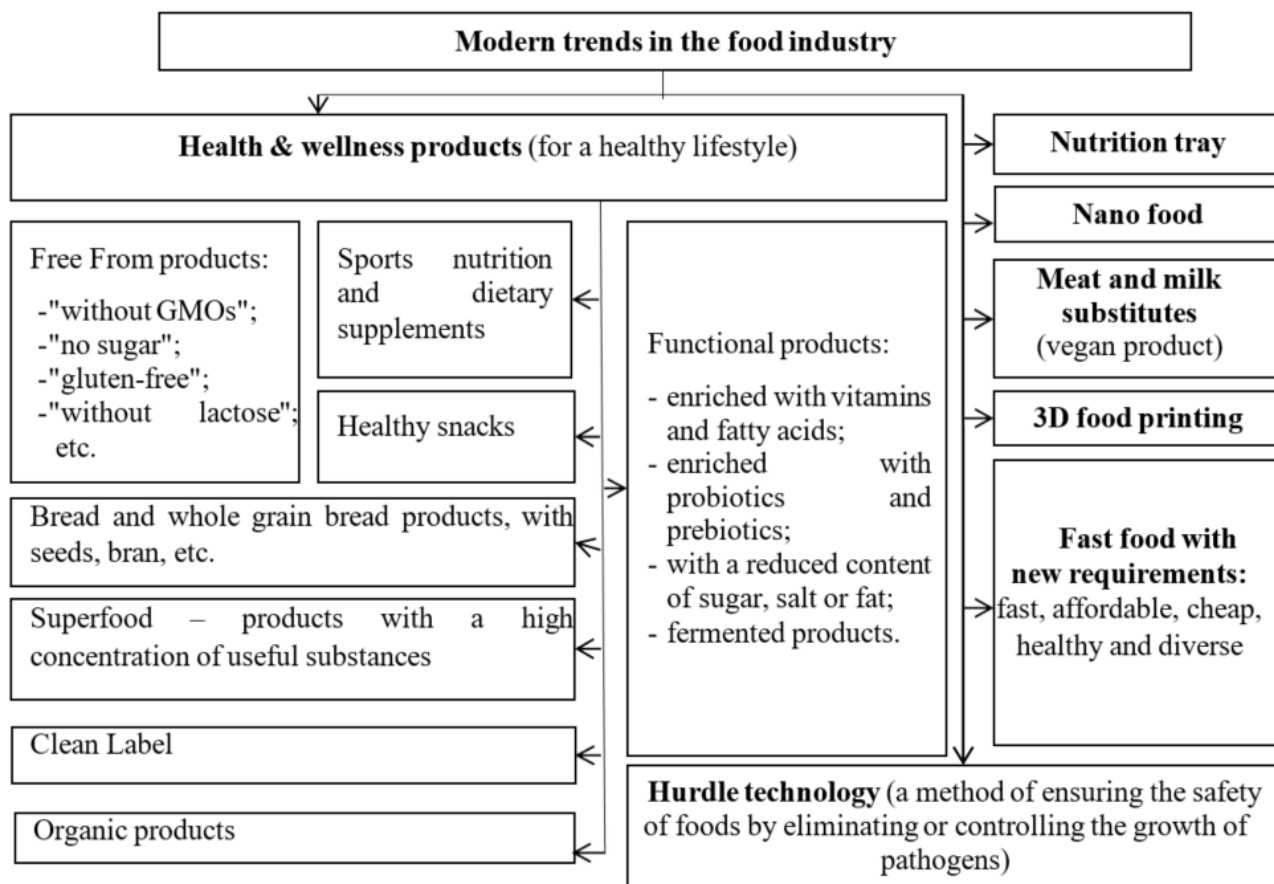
Modern trends in the food industry

Health & wellness products (for a healthy lifestyle)

Free From products:
-"without GMOs";
-"no sugar";
-"gluten-free";
-"without lactose"; etc.

Sports nutrition and dietary supplements

Healthy snacks

Bread and whole grain bread products, with seeds, bran, etc.

Superfood – products with a high concentration of useful substances

Clean Label

Organic products

Functional products:
- enriched with vitamins and fatty acids;
- enriched with probiotics and prebiotics;
- with a reduced content of sugar, salt or fat;
- fermented products.

Nutrition tray

Nano food

Meat and milk substitutes (vegan product)

3D food printing

Fast food with new requirements: fast, affordable, cheap, healthy and diverse

Hurdle technology (a method of ensuring the safety of foods by eliminating or controlling the growth of pathogens)